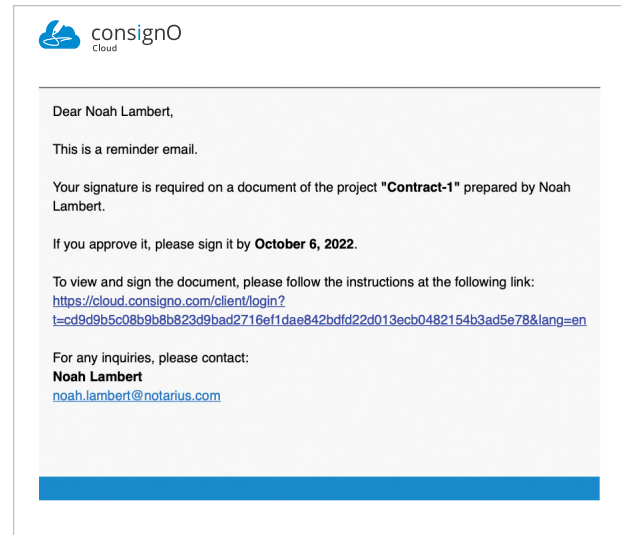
consignO
Cloud

Dear Noah Lambert,

This is a reminder email.

Your signature is required on a document of the project "Contract-1" prepared by Noah Lambert.

If you approve it, please sign it by October 6, 2022.

To view and sign the document, please follow the instructions at the following link:
https://cloud.consigno.com/client/login?t=cd9d9b5c08b9b8b823d9bad2716ef1dae842bdfd22d013ecb0482154b3ad5e78&lang=en

For any inquiries, please contact:
Noah Lambert
noah.lambert@notarius.com